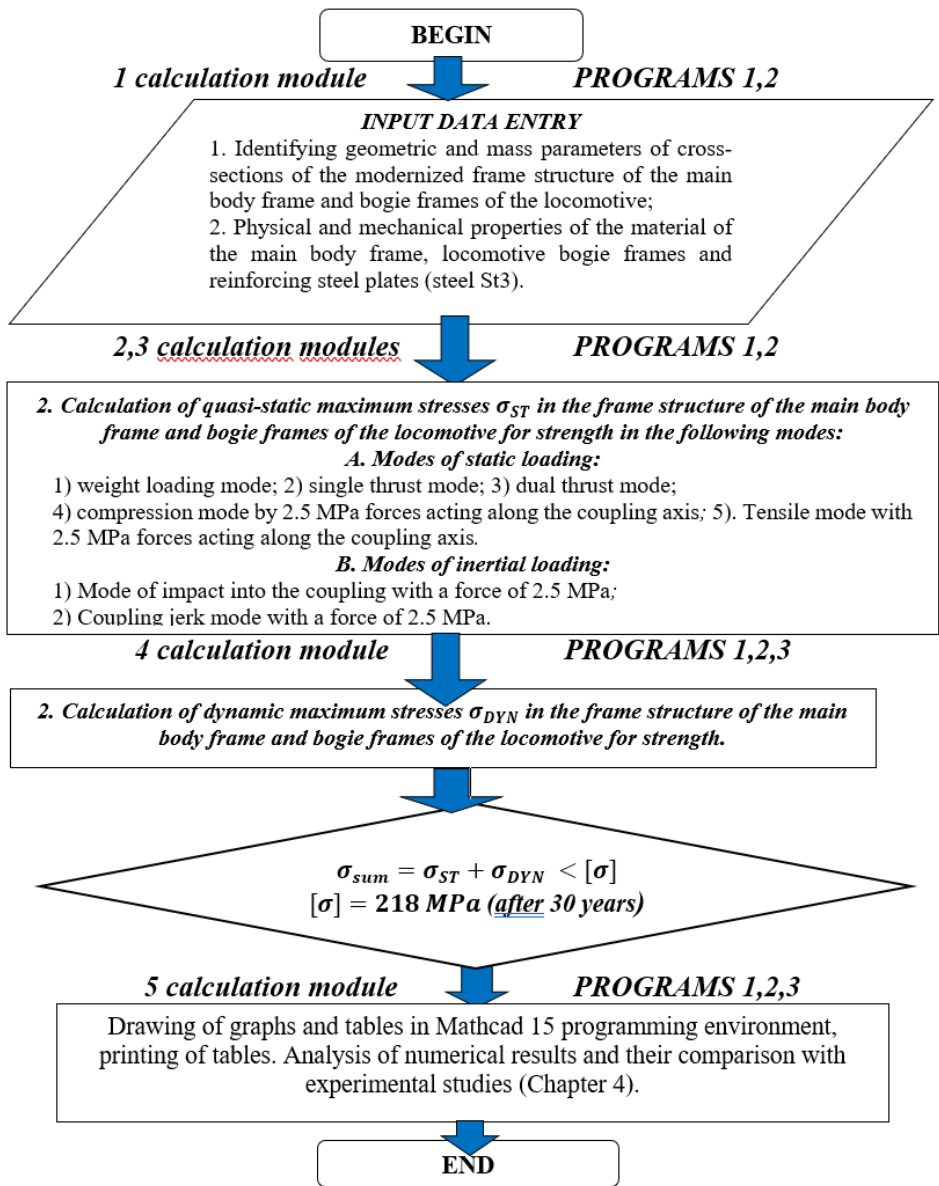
BEGIN

1 calculation module

PROGRAMS 1,2

INPUT DATA ENTRY

1. Identifying geometric and mass parameters of cross-sections of the modernized frame structure of the main body frame and bogie frames of the locomotive;

2. Physical and mechanical properties of the material of the main body frame, locomotive bogie frames and reinforcing steel plates (steel St3).

2,3 calculation modules

PROGRAMS 1,2

2. Calculation of quasi-static maximum stresses $\sigma_{ST}$ in the frame structure of the main body frame and bogie frames of the locomotive for strength in the following modes:

A. Modes of static loading:

1) weight loading mode; 2) single thrust mode; 3) dual thrust mode;

4) compression mode by 2.5 MPa forces acting along the coupling axis; 5). Tensile mode with 2.5 MPa forces acting along the coupling axis.

B. Modes of inertial loading:

1) Mode of impact into the coupling with a force of 2.5 MPa;

2) Coupling jerk mode with a force of 2.5 MPa.

4 calculation module

PROGRAMS 1,2,3

2. Calculation of dynamic maximum stresses $\sigma_{DYN}$ in the frame structure of the main body frame and bogie frames of the locomotive for strength.

$\sigma_{sum} = \sigma_{ST} + \sigma_{DYN} < [\sigma]$

$[\sigma] = 218\ MPa$ (after 30 years)

5 calculation module

PROGRAMS 1,2,3

Drawing of graphs and tables in Mathcad 15 programming environment, printing of tables. Analysis of numerical results and their comparison with experimental studies (Chapter 4).

END